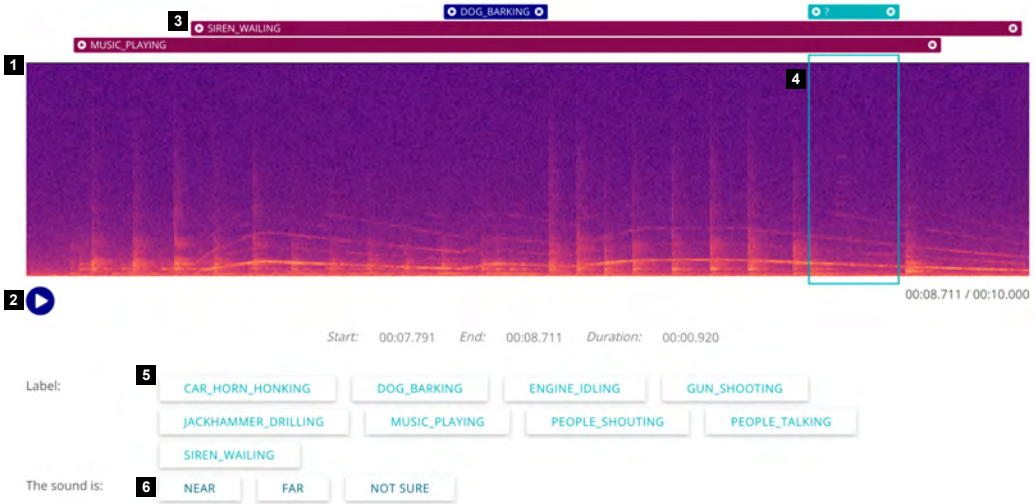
DOG_BARKING

?

3

SIREN_WAILING

MUSIC_PLAYING

1

4

2

00:08.711 / 00:10.000

Start: 00:07.791 End: 00:08.711 Duration: 00:00.920

Label:

5

CAR_HORN_HONKING
DOG_BARKING
ENGINE_IDLING
GUN_SHOOTING
JACKHAMMER_DRILLING
MUSIC_PLAYING
PEOPLE_SHOUTING
PEOPLE_TALKING
SIREN_WAILING

The sound is:

6

NEAR
FAR
NOT SURE